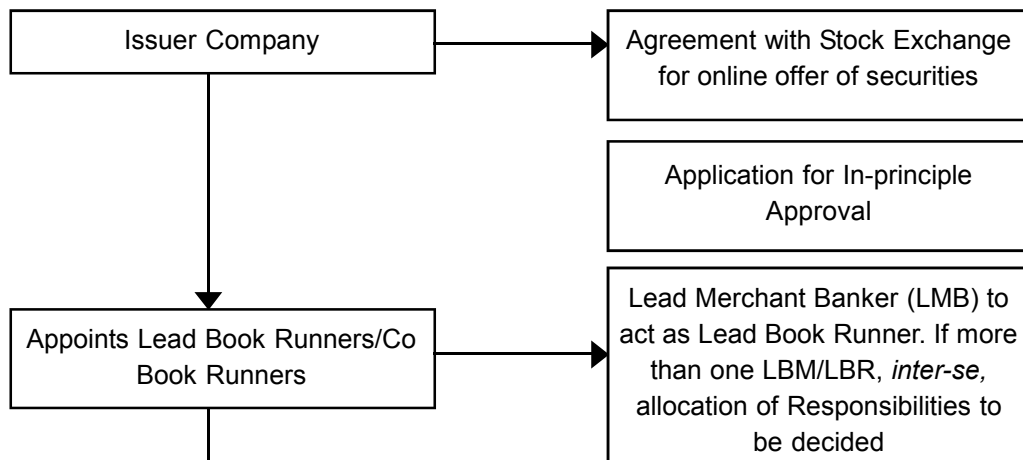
Issuer Company

Agreement with Stock Exchange for online offer of securities

Application for In-principle Approval

Appoints Lead Book Runners/Co Book Runners

Lead Merchant Banker (LMB) to act as Lead Book Runner. If more than one LBM/LBR, *inter-se,* allocation of Responsibilities to be decided